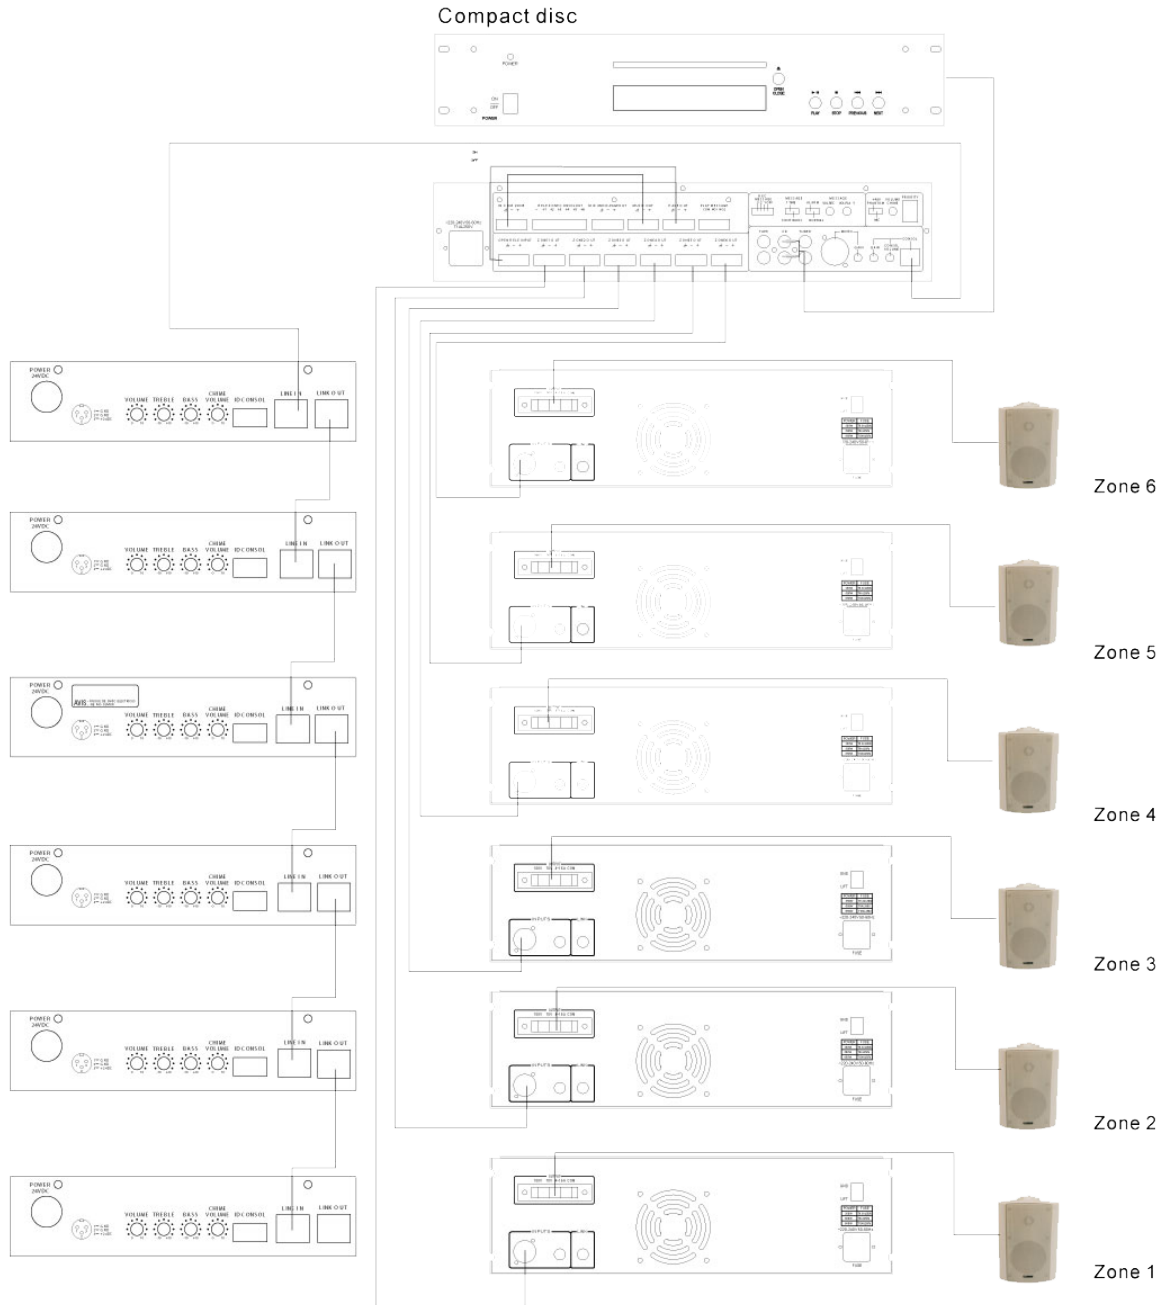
Compact disc

POWER

ON
OFF
POWER

OPEN/CLOSE

PLAY STOP PREVIOUS NEXT

POWER 24VDC VOLUME TREBLE BASS CHIME VOLUME ID CONSOL LINE IN LINK OUT

POWER 24VDC VOLUME TREBLE BASS CHIME VOLUME ID CONSOL LINE IN LINK OUT

POWER 24VDC VOLUME TREBLE BASS CHIME VOLUME ID CONSOL LINE IN LINK OUT

POWER 24VDC VOLUME TREBLE BASS CHIME VOLUME ID CONSOL LINE IN LINK OUT

POWER 24VDC VOLUME TREBLE BASS CHIME VOLUME ID CONSOL LINE IN LINK OUT

POWER 24VDC VOLUME TREBLE BASS CHIME VOLUME ID CONSOL LINE IN LINK OUT

Zone 6

Zone 5

Zone 4

INPUTS

Zone 3

INPUTS

Zone 2

INPUTS

Zone 1